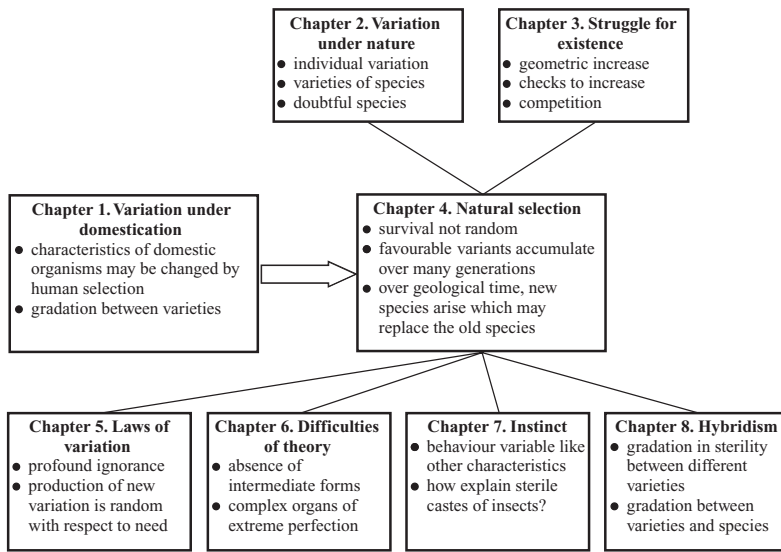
**Chapter 2. Variation under nature**
- individual variation
- varieties of species
- doubtful species

**Chapter 3. Struggle for existence**
- geometric increase
- checks to increase
- competition

**Chapter 1. Variation under domestication**
- characteristics of domestic organisms may be changed by human selection
- gradation between varieties

**Chapter 4. Natural selection**
- survival not random
- favourable variants accumulate over many generations
- over geological time, new species arise which may replace the old species

**Chapter 5. Laws of variation**
- profound ignorance
- production of new variation is random with respect to need

**Chapter 6. Difficulties of theory**
- absence of intermediate forms
- complex organs of extreme perfection

**Chapter 7. Instinct**
- behaviour variable like other characteristics
- how explain sterile castes of insects?

**Chapter 8. Hybridism**
- gradation in sterility between different varieties
- gradation between varieties and species